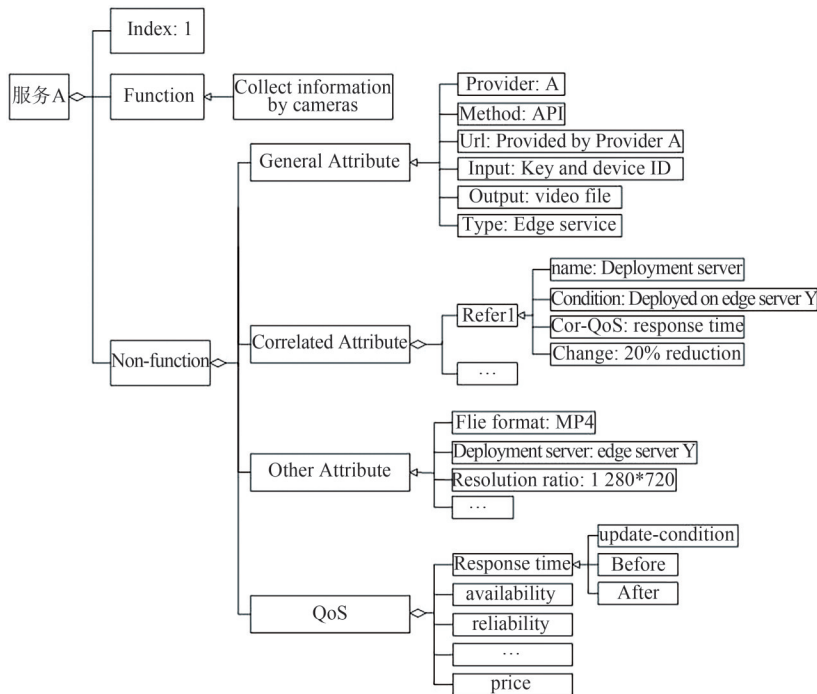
服务A

Index: 1

Function

Collect information by cameras

Non-function

General Attribute

Provider: A

Method: API

Url: Provided by Provider A

Input: Key and device ID

Output: video file

Type: Edge service

Correlated Attribute

Refer1

…

name: Deployment server

Condition: Deployed on edge server Y

Cor-QoS: response time

Change: 20% reduction

Other Attribute

Flie format: MP4

Deployment server: edge server Y

Resolution ratio: 1 280*720

…

QoS

Response time

update-condition

Before

After

availability

reliability

…

price